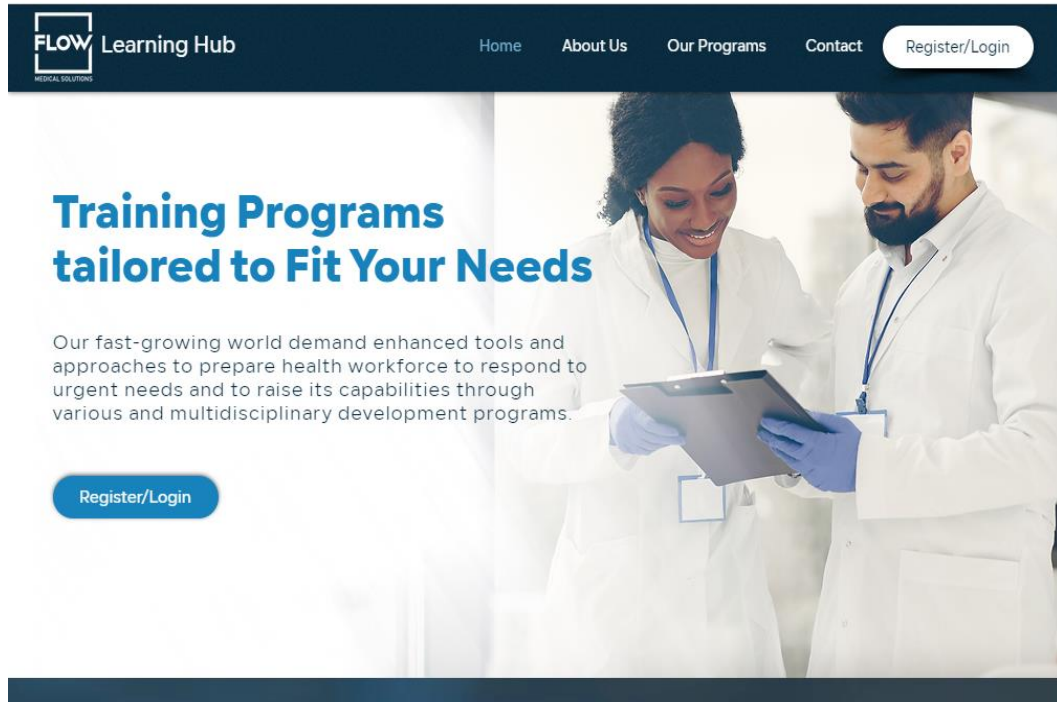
FLOW MEDICAL SOLUTIONS Learning Hub

Home About Us Our Programs Contact Register/Login

Training Programs tailored to Fit Your Needs

Our fast-growing world demand enhanced tools and approaches to prepare health workforce to respond to urgent needs and to raise its capabilities through various and multidisciplinary development programs.

Register/Login